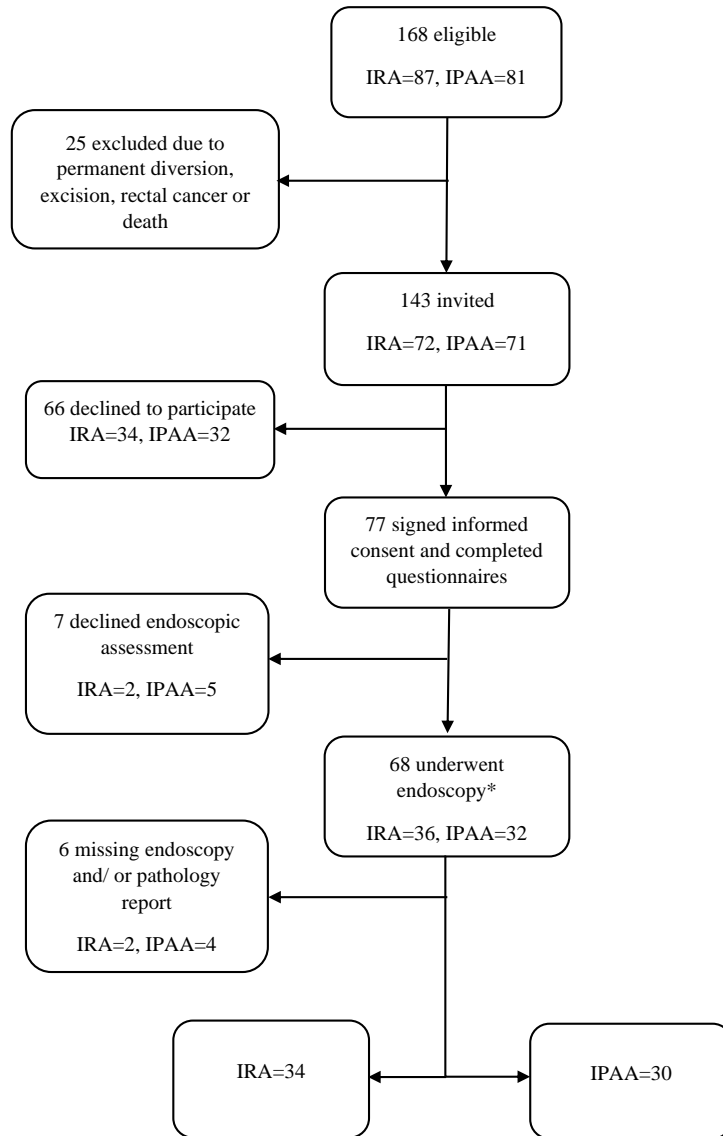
168 eligible

IRA=87, IPAA=81

25 excluded due to permanent diversion, excision, rectal cancer or death

143 invited

IRA=72, IPAA=71

66 declined to participate
IRA=34, IPAA=32

77 signed informed consent and completed questionnaires

7 declined endoscopic assessment

IRA=2, IPAA=5

68 underwent endoscopy*

IRA=36, IPAA=32

6 missing endoscopy and/ or pathology report

IRA=2, IPAA=4

IRA=34

IPAA=30